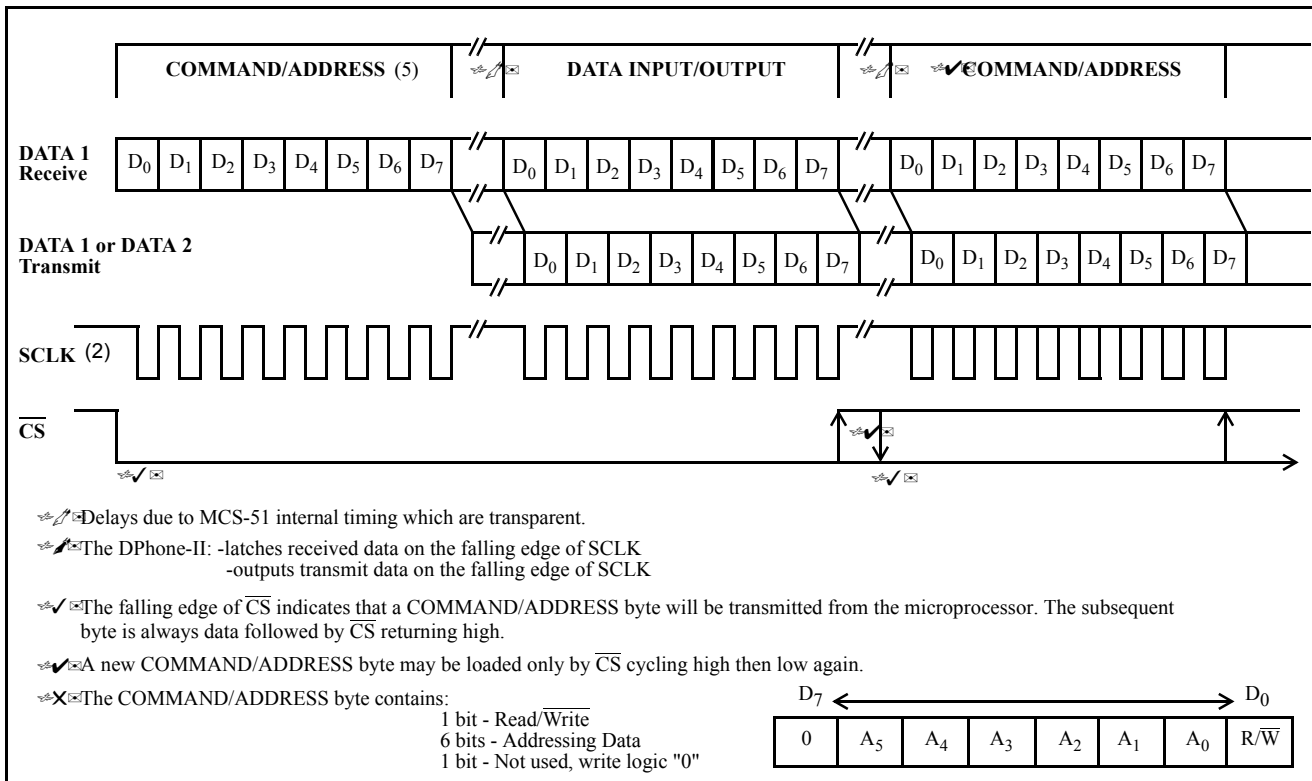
COMMAND/ADDRESS (5) ✍✐✉ DATA INPUT/OUTPUT ✍✐✉ ✍✔COMMAND/ADDRESS

DATA 1 Receive $D_0$ $D_1$ $D_2$ $D_3$ $D_4$ $D_5$ $D_6$ $D_7$ $D_0$ $D_1$ $D_2$ $D_3$ $D_4$ $D_5$ $D_6$ $D_7$ $D_0$ $D_1$ $D_2$ $D_3$ $D_4$ $D_5$ $D_6$ $D_7$

DATA 1 or DATA 2 Transmit $D_0$ $D_1$ $D_2$ $D_3$ $D_4$ $D_5$ $D_6$ $D_7$ $D_0$ $D_1$ $D_2$ $D_3$ $D_4$ $D_5$ $D_6$ $D_7$

SCLK (2)

$\overline{CS}$

✍✔✉ ✍✔✉ ✍✔✉

✍✐✉Delays due to MCS-51 internal timing which are transparent.

✍✎✉The DPhone-II: -latches received data on the falling edge of SCLK
-outputs transmit data on the falling edge of SCLK

✍✔✉The falling edge of $\overline{CS}$ indicates that a COMMAND/ADDRESS byte will be transmitted from the microprocessor. The subsequent byte is always data followed by $\overline{CS}$ returning high.

✍✔✉A new COMMAND/ADDRESS byte may be loaded only by $\overline{CS}$ cycling high then low again.

✍✘✉The COMMAND/ADDRESS byte contains:
1 bit - Read/$\overline{Write}$
6 bits - Addressing Data
1 bit - Not used, write logic "0"

$D_7$ $D_0$

| 0 | $A_5$ | $A_4$ | $A_3$ | $A_2$ | $A_1$ | $A_0$ | R/$\overline{W}$ |
|---|---|---|---|---|---|---|---|